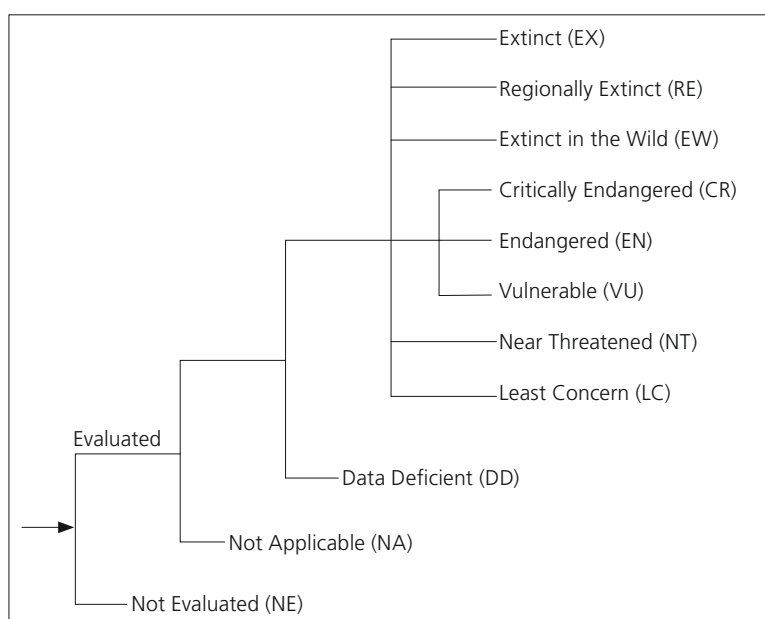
Extinct (EX)
Regionally Extinct (RE)
Extinct in the Wild (EW)
Critically Endangered (CR)
Endangered (EN)
Vulnerable (VU)
Near Threatened (NT)
Least Concern (LC)
Evaluated
Data Deficient (DD)
Not Applicable (NA)
Not Evaluated (NE)